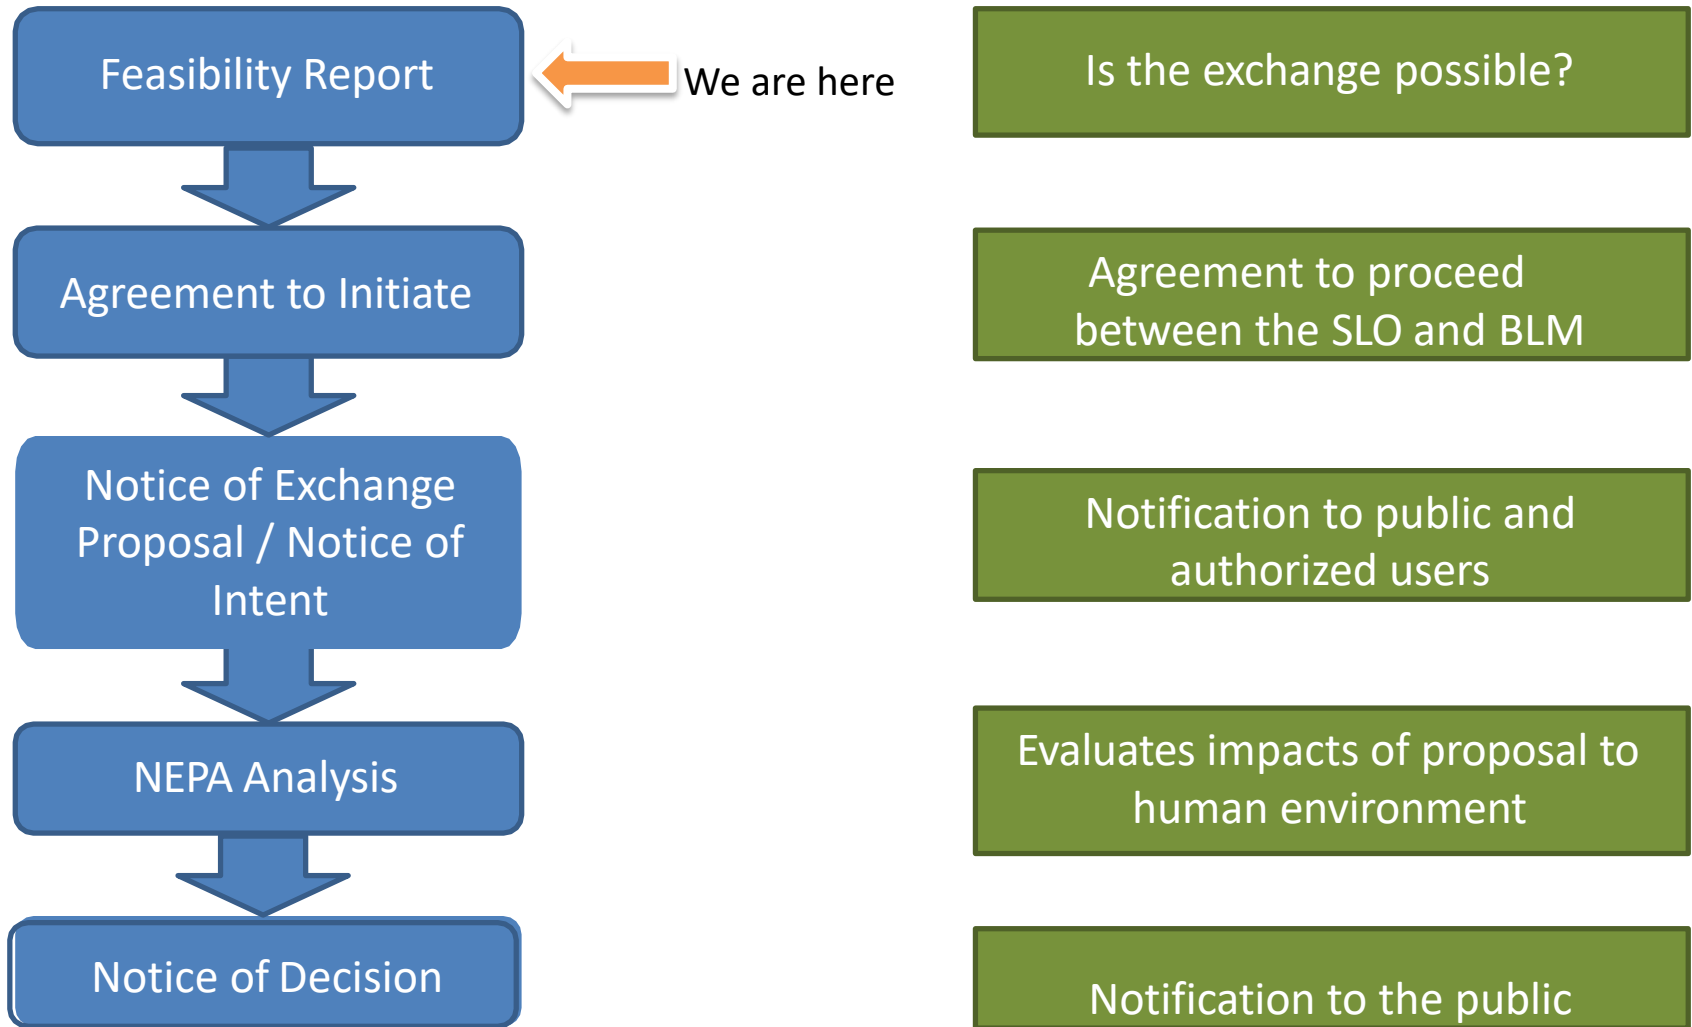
Feasibility Report

We are here

Is the exchange possible?

Agreement to Initiate

Agreement to proceed between the SLO and BLM

Notice of Exchange Proposal / Notice of Intent

Notification to public and authorized users

NEPA Analysis

Evaluates impacts of proposal to human environment

Notice of Decision

Notification to the public